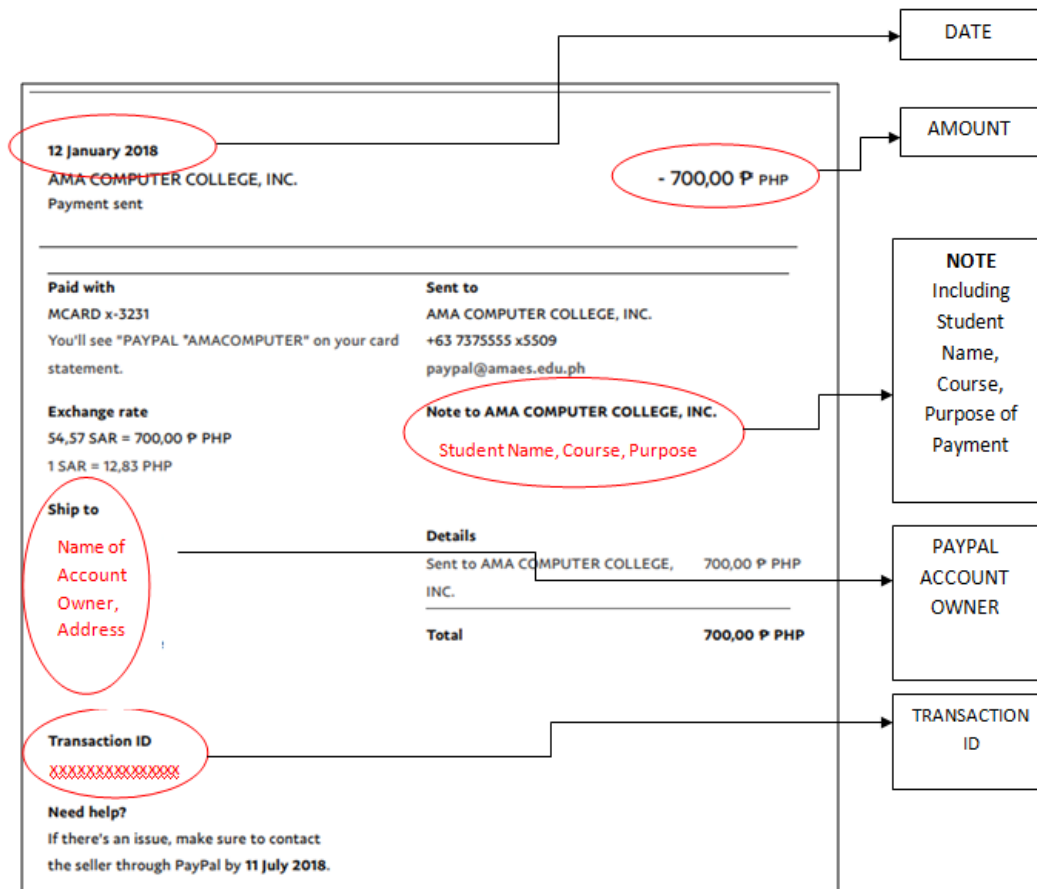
DATE

12 January 2018

AMA COMPUTER COLLEGE, INC.

Payment sent

- 700,00 ₱ PHP

AMOUNT

Paid with

MCARD x-3231

You'll see "PAYPAL "AMACOMPUTER" on your card statement.

Exchange rate

54,57 SAR = 700,00 ₱ PHP

1 SAR = 12,83 PHP

Sent to

AMA COMPUTER COLLEGE, INC.

+63 7375555 x5509

paypal@amaes.edu.ph

Note to AMA COMPUTER COLLEGE, INC.

Student Name, Course, Purpose

NOTE
Including Student Name, Course, Purpose of Payment

Ship to

Name of Account Owner, Address

Details

| Sent to AMA COMPUTER COLLEGE, INC. | 700,00 ₱ PHP |
|---|---|
| Total | 700,00 ₱ PHP |

PAYPAL ACCOUNT OWNER

Transaction ID

XXXXXXXXXXXXXXX

TRANSACTION ID

Need help?

If there's an issue, make sure to contact the seller through PayPal by 11 July 2018.